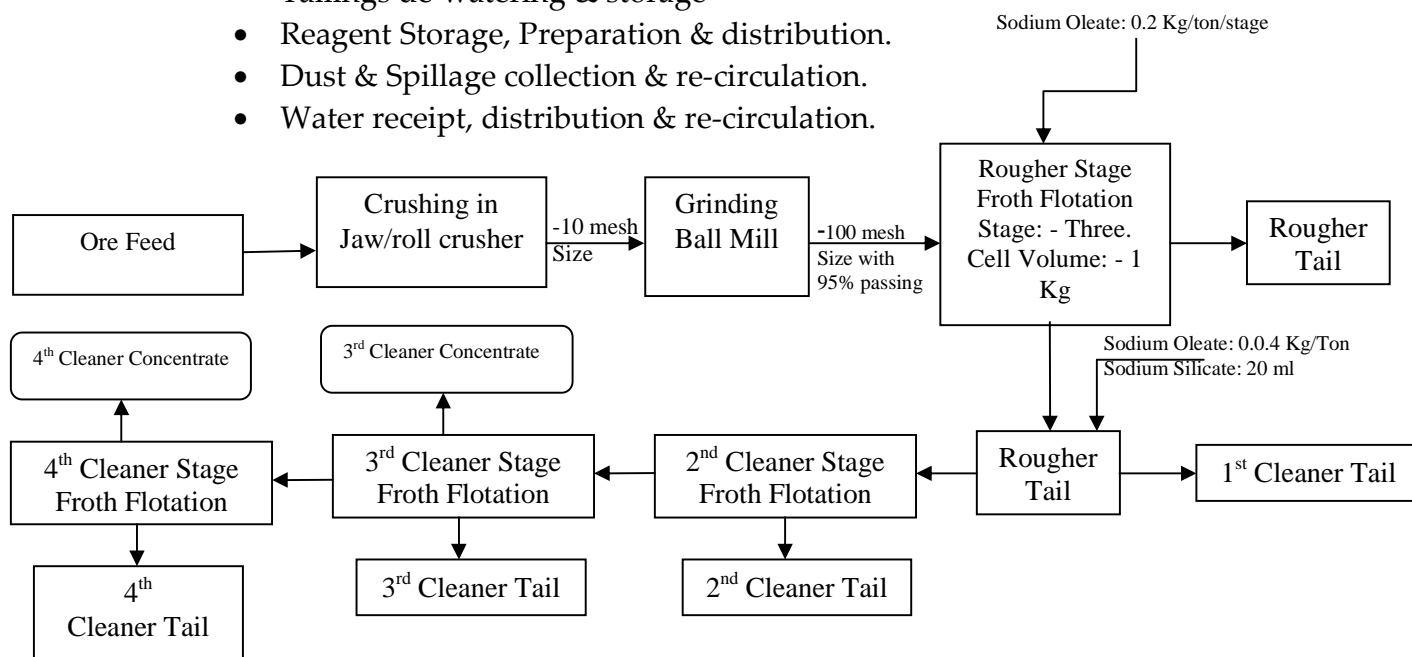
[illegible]
- Reagent Storage, Preparation & distribution.
- Dust & Spillage collection & re-circulation.
- Water receipt, distribution & re-circulation.

Sodium Oleate: 0.2 Kg/ton/stage

Ore Feed

Crushing in Jaw/roll crusher

-10 mesh Size

Grinding Ball Mill

-100 mesh Size with 95% passing

Rougher Stage Froth Flotation Stage: - Three. Cell Volume: - 1 Kg

Rougher Tail

Sodium Oleate: 0.0.4 Kg/Ton
Sodium Silicate: 20 ml

$4^{th}$ Cleaner Concentrate

$3^{rd}$ Cleaner Concentrate

$4^{th}$ Cleaner Stage Froth Flotation

$3^{rd}$ Cleaner Stage Froth Flotation

$2^{nd}$ Cleaner Stage Froth Flotation

Rougher Tail

$1^{st}$ Cleaner Tail

$4^{th}$ Cleaner Tail

$3^{rd}$ Cleaner Tail

$2^{nd}$ Cleaner Tail